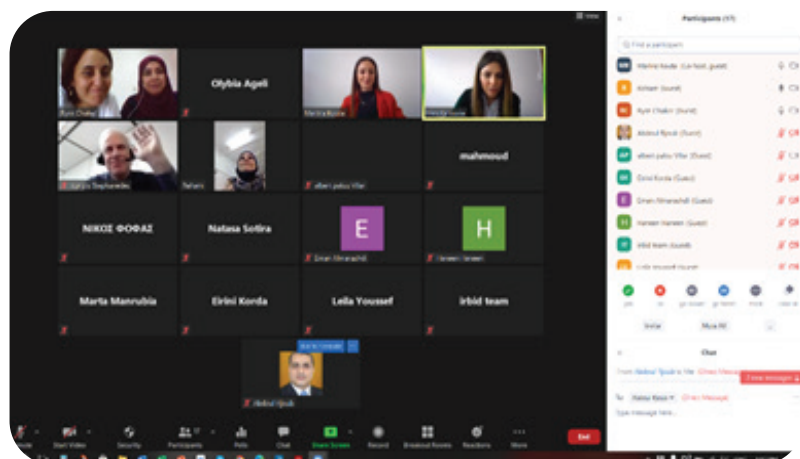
View

Participants (17)

Find a participant

Marina Kouda (Co-host, guest)

Ashlam (Guest)

Ayat Chaker (Guest)

Alebrud Njoub (Guest)

albert pablo Vilar (Guest)

Eirini Korda (Guest)

Eman Almanaseh (Guest)

Haneen Haneen (Guest)

Irbid team (Guest)

Leila Youssef (Guest)

Ayat Chaker

Olybia Ageli

Marina Kouda

Marina Kouda

Bahara

albert pablo Vilar

mahmoud

ΝΙΚΟΣ ΦΟΦΑΣ

Natasa Sotira

E

Eman Almanaseh

H

Haneen Haneen

Marta Manrubia

Eirini Korda

Leila Youssef

irbid team

Alebrud Njoub

Invite

Mute All

Chat

From Alebrud Njoub to Me (Direct Message)

1 new message

To: Marina Kouda (Direct Message)

Type message here...

Mute

Start Video

Security

Participants 17

Polls

Chat

Share Screen

Record

Breakout Rooms

Reactions

More

End